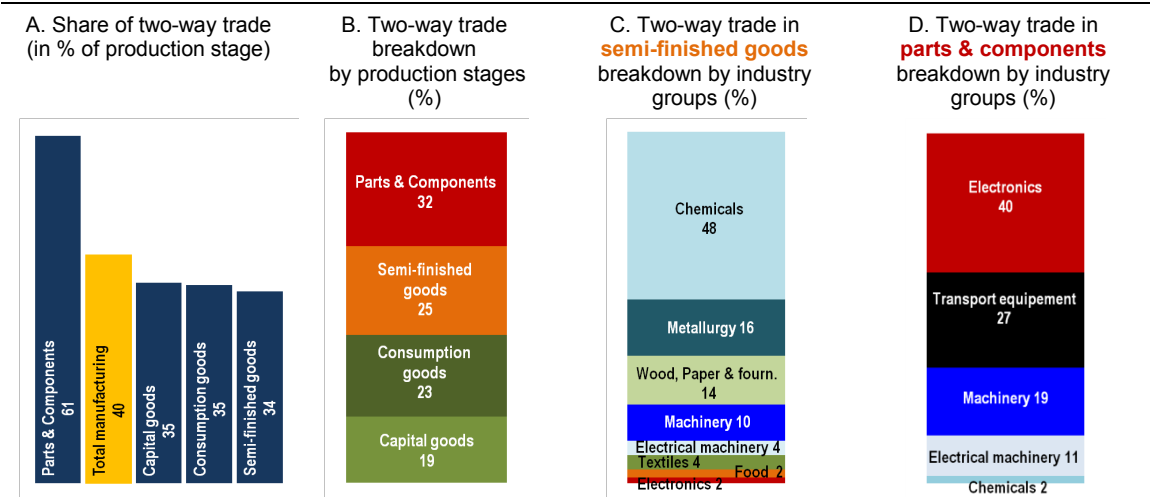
A. Share of two-way trade (in % of production stage)

Parts & Components 61

Total manufacturing 40

Capital goods 35

Consumption goods 35

Semi-finished goods 34

B. Two-way trade breakdown by production stages (%)

Parts & Components 32

Semi-finished goods 25

Consumption goods 23

Capital goods 19

C. Two-way trade in semi-finished goods breakdown by industry groups (%)

Chemicals 48

Metallurgy 16

Wood, Paper & fourn. 14

Machinery 10

Electrical machinery 4

Textiles 4

Food 2

Electronics 2

D. Two-way trade in parts & components breakdown by industry groups (%)

Electronics 40

Transport equipement 27

Machinery 19

Electrical machinery 11

Chemicals 2